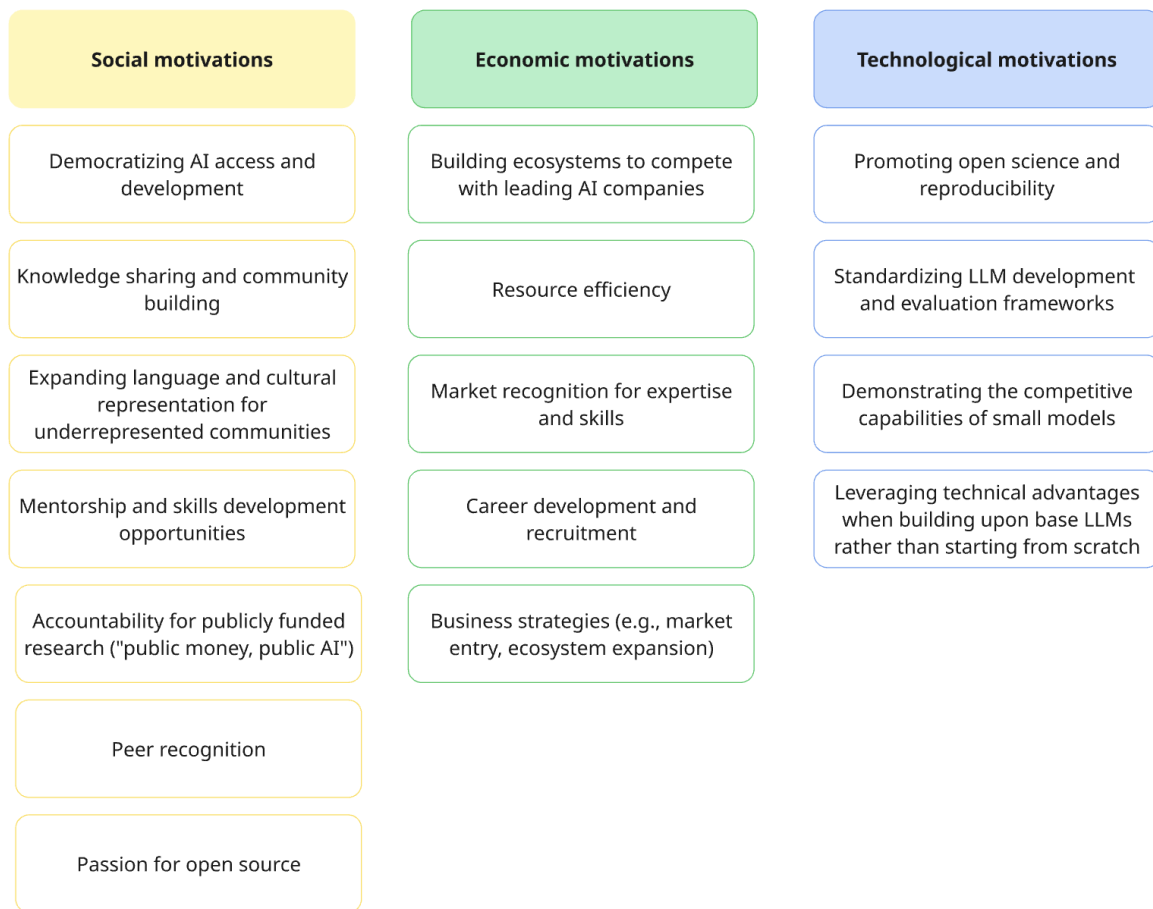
Social motivations

Democratizing AI access and development

Knowledge sharing and community building

Expanding language and cultural representation for underrepresented communities

Mentorship and skills development opportunities

Accountability for publicly funded research ("public money, public AI")

Peer recognition

Passion for open source

Economic motivations

Building ecosystems to compete with leading AI companies

Resource efficiency

Market recognition for expertise and skills

Career development and recruitment

Business strategies (e.g., market entry, ecosystem expansion)

Technological motivations

Promoting open science and reproducibility

Standardizing LLM development and evaluation frameworks

Demonstrating the competitive capabilities of small models

Leveraging technical advantages when building upon base LLMs rather than starting from scratch